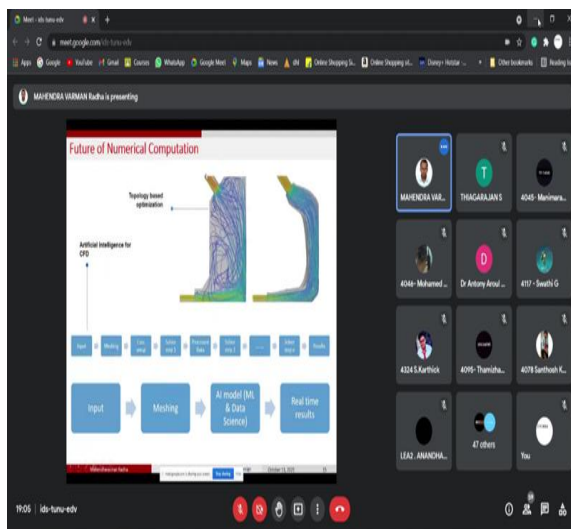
Meet - ids-tunu-edv

meet.google.com/ids-tunu-edv

Apps Google YouTube Gmail Courses WhatsApp Google Meet Maps News Online Shopping Si... Online Shopping sit... Disney+ Hotstar Other bookmarks Reading list

MAHENDRA VARMAN Radha is presenting

Future of Numerical Computation

Topology based optimization

Artificial Intelligence for CFD

Input | Meshing | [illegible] | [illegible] | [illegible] | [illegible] | ...... | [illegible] | Results

Input

Meshing

AI model (ML & Data Science)

Real time results

Mahendravarman Radha

October 13, 2021

15

Stop sharing

MAHENDRA VAR...

T
THIAGARAJAN S

4045 - Manimara...

4046 - Mohamed ...

D
Dr Antony Aroul ...

4117 - Swathi G

4324 S.Karthick

4095 - Thamizha...

4078 Santhosh K...

LEA2 . ANANDHA...

47 others

You

19:05 | ids-tunu-edv